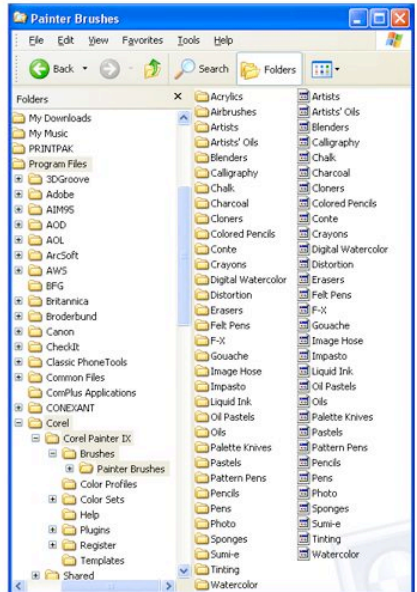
Painter Brushes

File Edit View Favorites Tools Help

Back Search Folders

Folders ×

My Downloads
My Music
PRINTPAK
Program Files
3DGroove
Adobe
AIM95
AOD
AOL
ArcSoft
AWS
BFG
Britannica
Broderbund
Canon
CheckIt
Classic PhoneTools
Common Files
ComPlus Applications
CONEXANT
Corel
Corel Painter IX
Brushes
Painter Brushes
Color Profiles
Color Sets
Help
Plugins
Register
Templates
Shared

Acrylics
Airbrushes
Artists
Artists' Oils
Blenders
Calligraphy
Chalk
Charcoal
Cloners
Colored Pencils
Conte
Crayons
Digital Watercolor
Distortion
Erasers
Felt Pens
F-X
Gouache
Image Hose
Impasto
Liquid Ink
Oil Pastels
Oils
Palette Knives
Pastels
Pattern Pens
Pencils
Pens
Photo
Sponges
Sumi-e
Tinting
Watercolor

Artists
Artists' Oils
Blenders
Calligraphy
Chalk
Charcoal
Cloners
Colored Pencils
Conte
Crayons
Digital Watercolor
Distortion
Erasers
Felt Pens
F-X
Gouache
Image Hose
Impasto
Liquid Ink
Oil Pastels
Oils
Palette Knives
Pastels
Pattern Pens
Pencils
Pens
Photo
Sponges
Sumi-e
Tinting
Watercolor